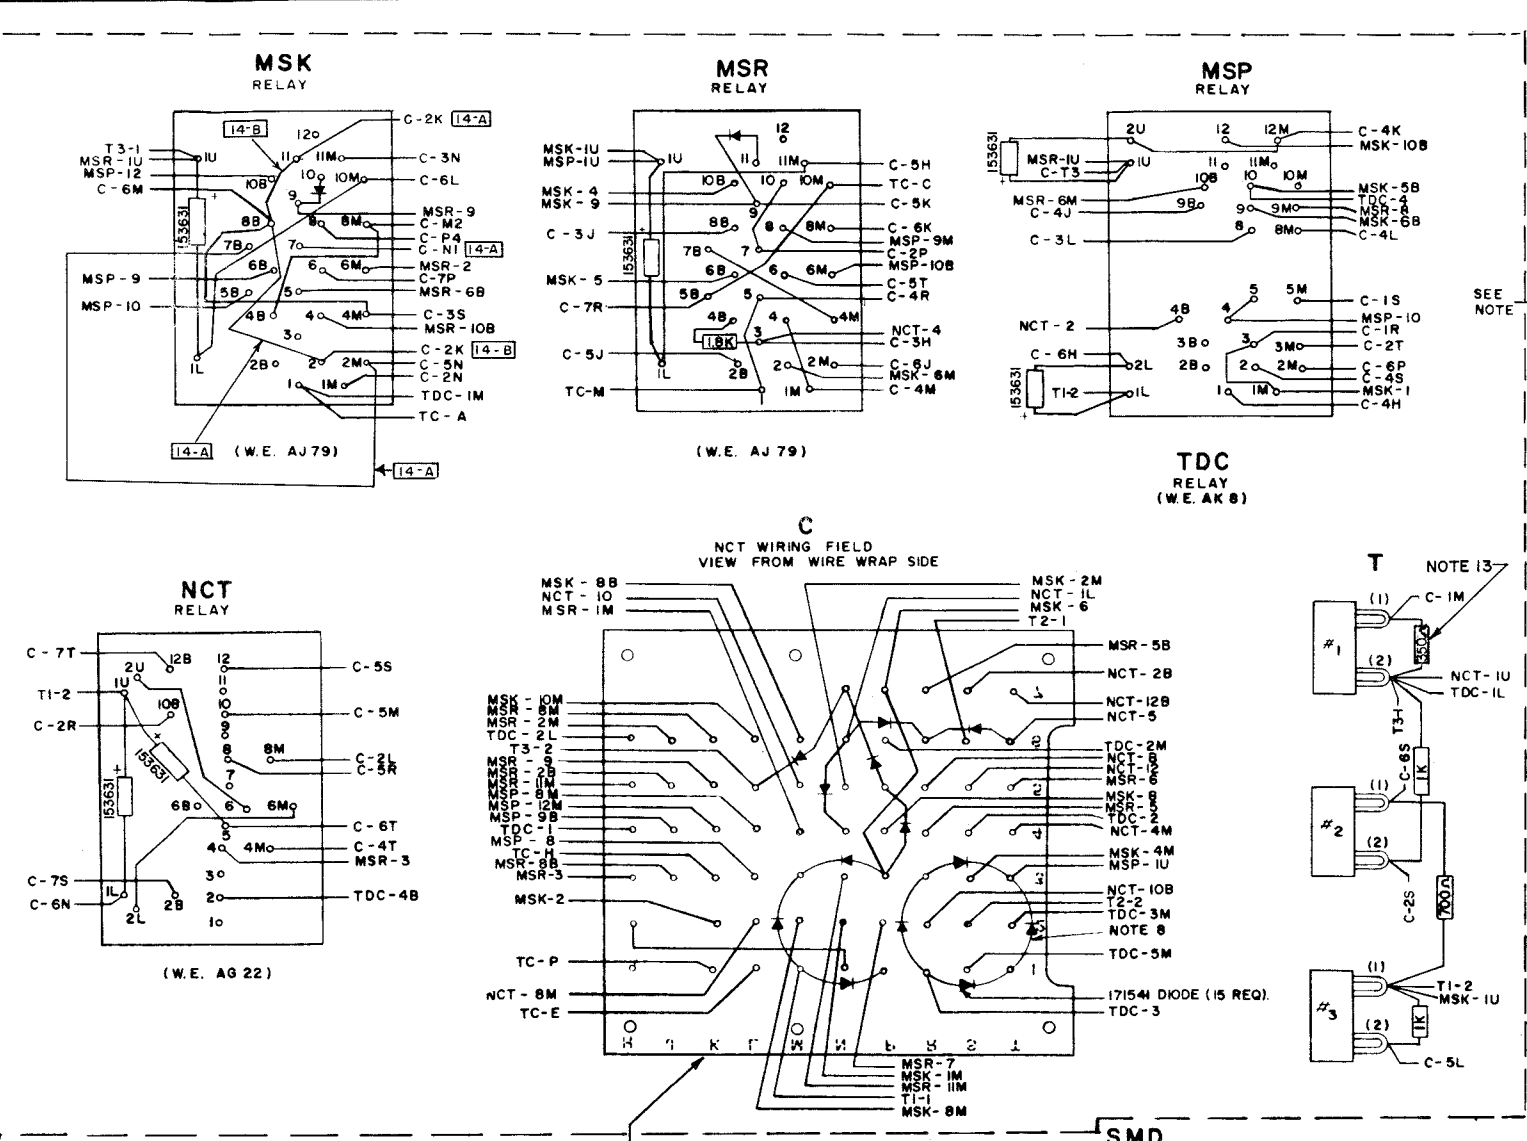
MSK
RELAY

14-B
12o
C-2K 14-A
T3-1
MSR-1U
MSP-12
C-6M
1U
11
11M
C-3N
10B
10
10M
C-6L
9
15363I
8B
8
8M
MSR-9
C-M2
C-P4
7B
7
C-N1 14-A
6B
6
6M
MSR-2
C-7P
MSP-9
5B
5
MSR-6B
MSP-10
4B
4
4M
C-3S
MSR-10B
3o
1L
2B
2
2M
C-2K 14-B
C-5N
C-2N
1
1M
TDC-1M
TC-A
14-A
(W.E. AJ79)
14-A

MSR
RELAY

12
MSK-1U
MSP-1U
1U
11
11M
C-5H
10B
10
10M
TC-C
MSK-4
MSK-9
9
C-5K
8B
8
8M
C-6K
C-3J
15363I
MSP-9M
7B
7
C-2P
6B
6
6M
MSP-10B
MSK-5
5B
C-5T
C-7R
5
C-4R
4B
4M
4
NCT-4
1.8K
3
C-3H
C-5J
1L
2B
2
2M
C-6J
MSK-6M
TC-M
1M
C-4M
(W.E. AJ 79)

MSP
RELAY

2U
12
12M
C-4K
MSK-10B
15363I
MSR-1U
C-T3
1U
11
11M
10
10M
MSK-5B
TDC-4
MSR-8
MSK-6B
MSR-6M
C-4J
10B
9B
9
9M
C-3L
8
8M
C-4L
5
5M
C-1S
SEE NOTE
NCT-2
4B
4
MSP-10
C-1R
3B
3
3M
C-2T
C-6H
2L
2B
2
2M
C-6P
C-4S
15363I
T1-2
1L
1
1M
MSK-1
C-4H

TDC
RELAY
(W.E. AK 8)

C
NCT WIRING FIELD
VIEW FROM WIRE WRAP SIDE

MSK-8B
NCT-10
MSR-1M
MSK-2M
NCT-1L
MSK-6
T2-1
MSR-5B
NCT-2B
MSK-10M
MSR-8M
MSR-2M
TDC-2L
NCT-12B
NCT-5
T3-2
MSR-9
MSR-2B
MSR-11M
MSP-8M
MSP-12M
MSP-9B
TDC-1
MSP-8
TC-H
MSR-8B
MSR-3
TDC-2M
NCT-8
NCT-12
MSR-6
MSK-8
MSR-5
TDC-2
NCT-4M
MSK-4M
MSP-1U
MSK-2
NCT-10B
T2-2
TDC-3M
NOTE 8
TC-P
TDC-5M
NCT-8M
TC-E
171541 DIODE (15 REQ).
TDC-3
MSR-7
MSK-1M
MSR-11M
T1-1
MSK-8M

NCT
RELAY

C-7T
12B
12
C-5S
T1-2
2U
1U
11
10B
10
C-5M
C-2R
9
8
8M
C-2L
C-5R
15363I
15363I
7
6B
6
6M
5
C-6T
4
4M
C-4T
MSR-3
3o
C-7S
1L
2B
2
TDC-4B
C-6N
2L
1o
(W.E. AG 22)

T
NOTE 13
#1
(1)
C-1M
350Ω
(2)
NCT-1U
TDC-1L
T3-1
C-6S
1K
#2
(1)
(2)
C-2S
700Ω
#3
(1)
T1-2
MSK-1U
1K
(2)
C-5L

SMD